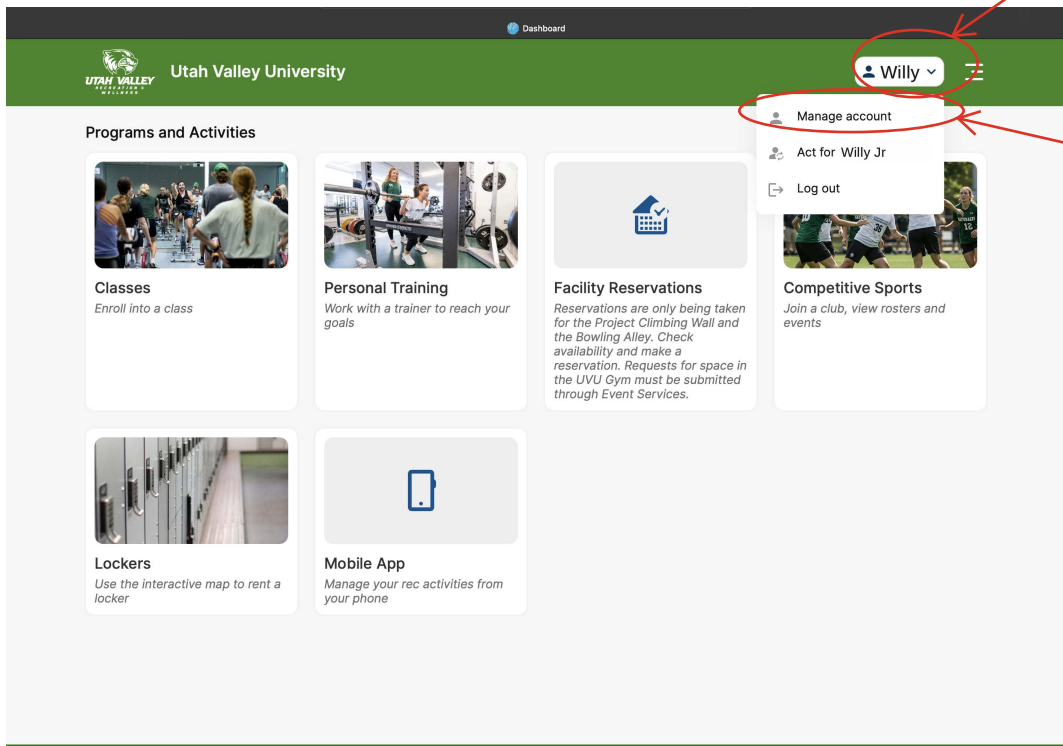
Dashboard

UTAH VALLEY RECREATION & WELLNESS

Utah Valley University

Willy

Manage account

Act for Willy Jr

Log out

Programs and Activities

Classes
Enroll into a class

Personal Training
Work with a trainer to reach your goals

Facility Reservations
Reservations are only being taken for the Project Climbing Wall and the Bowling Alley. Check availability and make a reservation. Requests for space in the UVU Gym must be submitted through Event Services.

Competitive Sports
Join a club, view rosters and events

Lockers
Use the interactive map to rent a locker

Mobile App
Manage your rec activities from your phone